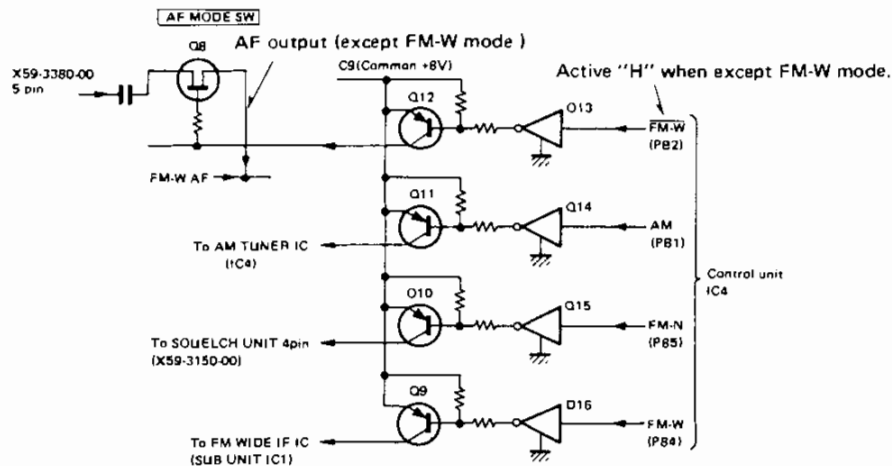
AF MODE SW

Q8

AF output (except FM-W mode)

X59-3380-00
5 pin

C9(Common +8V)

Active "H" when except FM-W mode.

Q12

Q13

$\overline{FM\text{-}W}$
(PB2)

FM-W AF

Q11

Q14

AM
(PB1)

To AM TUNER IC
(IC4)

Control unit
IC4

Q10

Q15

FM-N
(PB5)

To SQUELCH UNIT 4pin
(X59-3150-00)

Q9

Q16

FM-W
(PB4)

To FM WIDE IF IC
(SUB UNIT IC1)